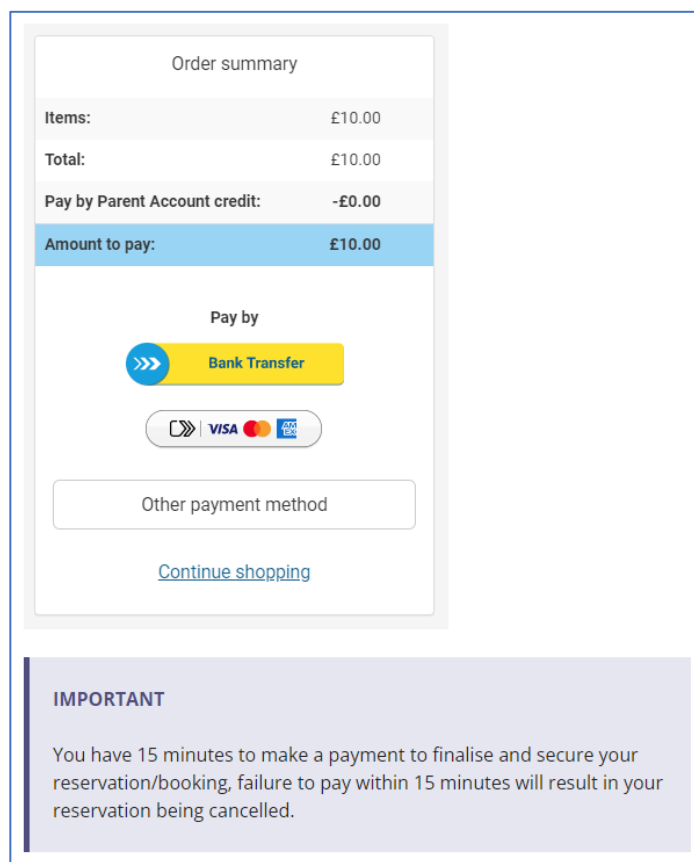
Order summary

| Items: | £10.00 |
|---|---|
| Total: | £10.00 |
| Pay by Parent Account credit: | -£0.00 |
| Amount to pay: | £10.00 |

Pay by

Bank Transfer

VISA AM EX

Other payment method

Continue shopping

IMPORTANT

You have 15 minutes to make a payment to finalise and secure your reservation/booking, failure to pay within 15 minutes will result in your reservation being cancelled.